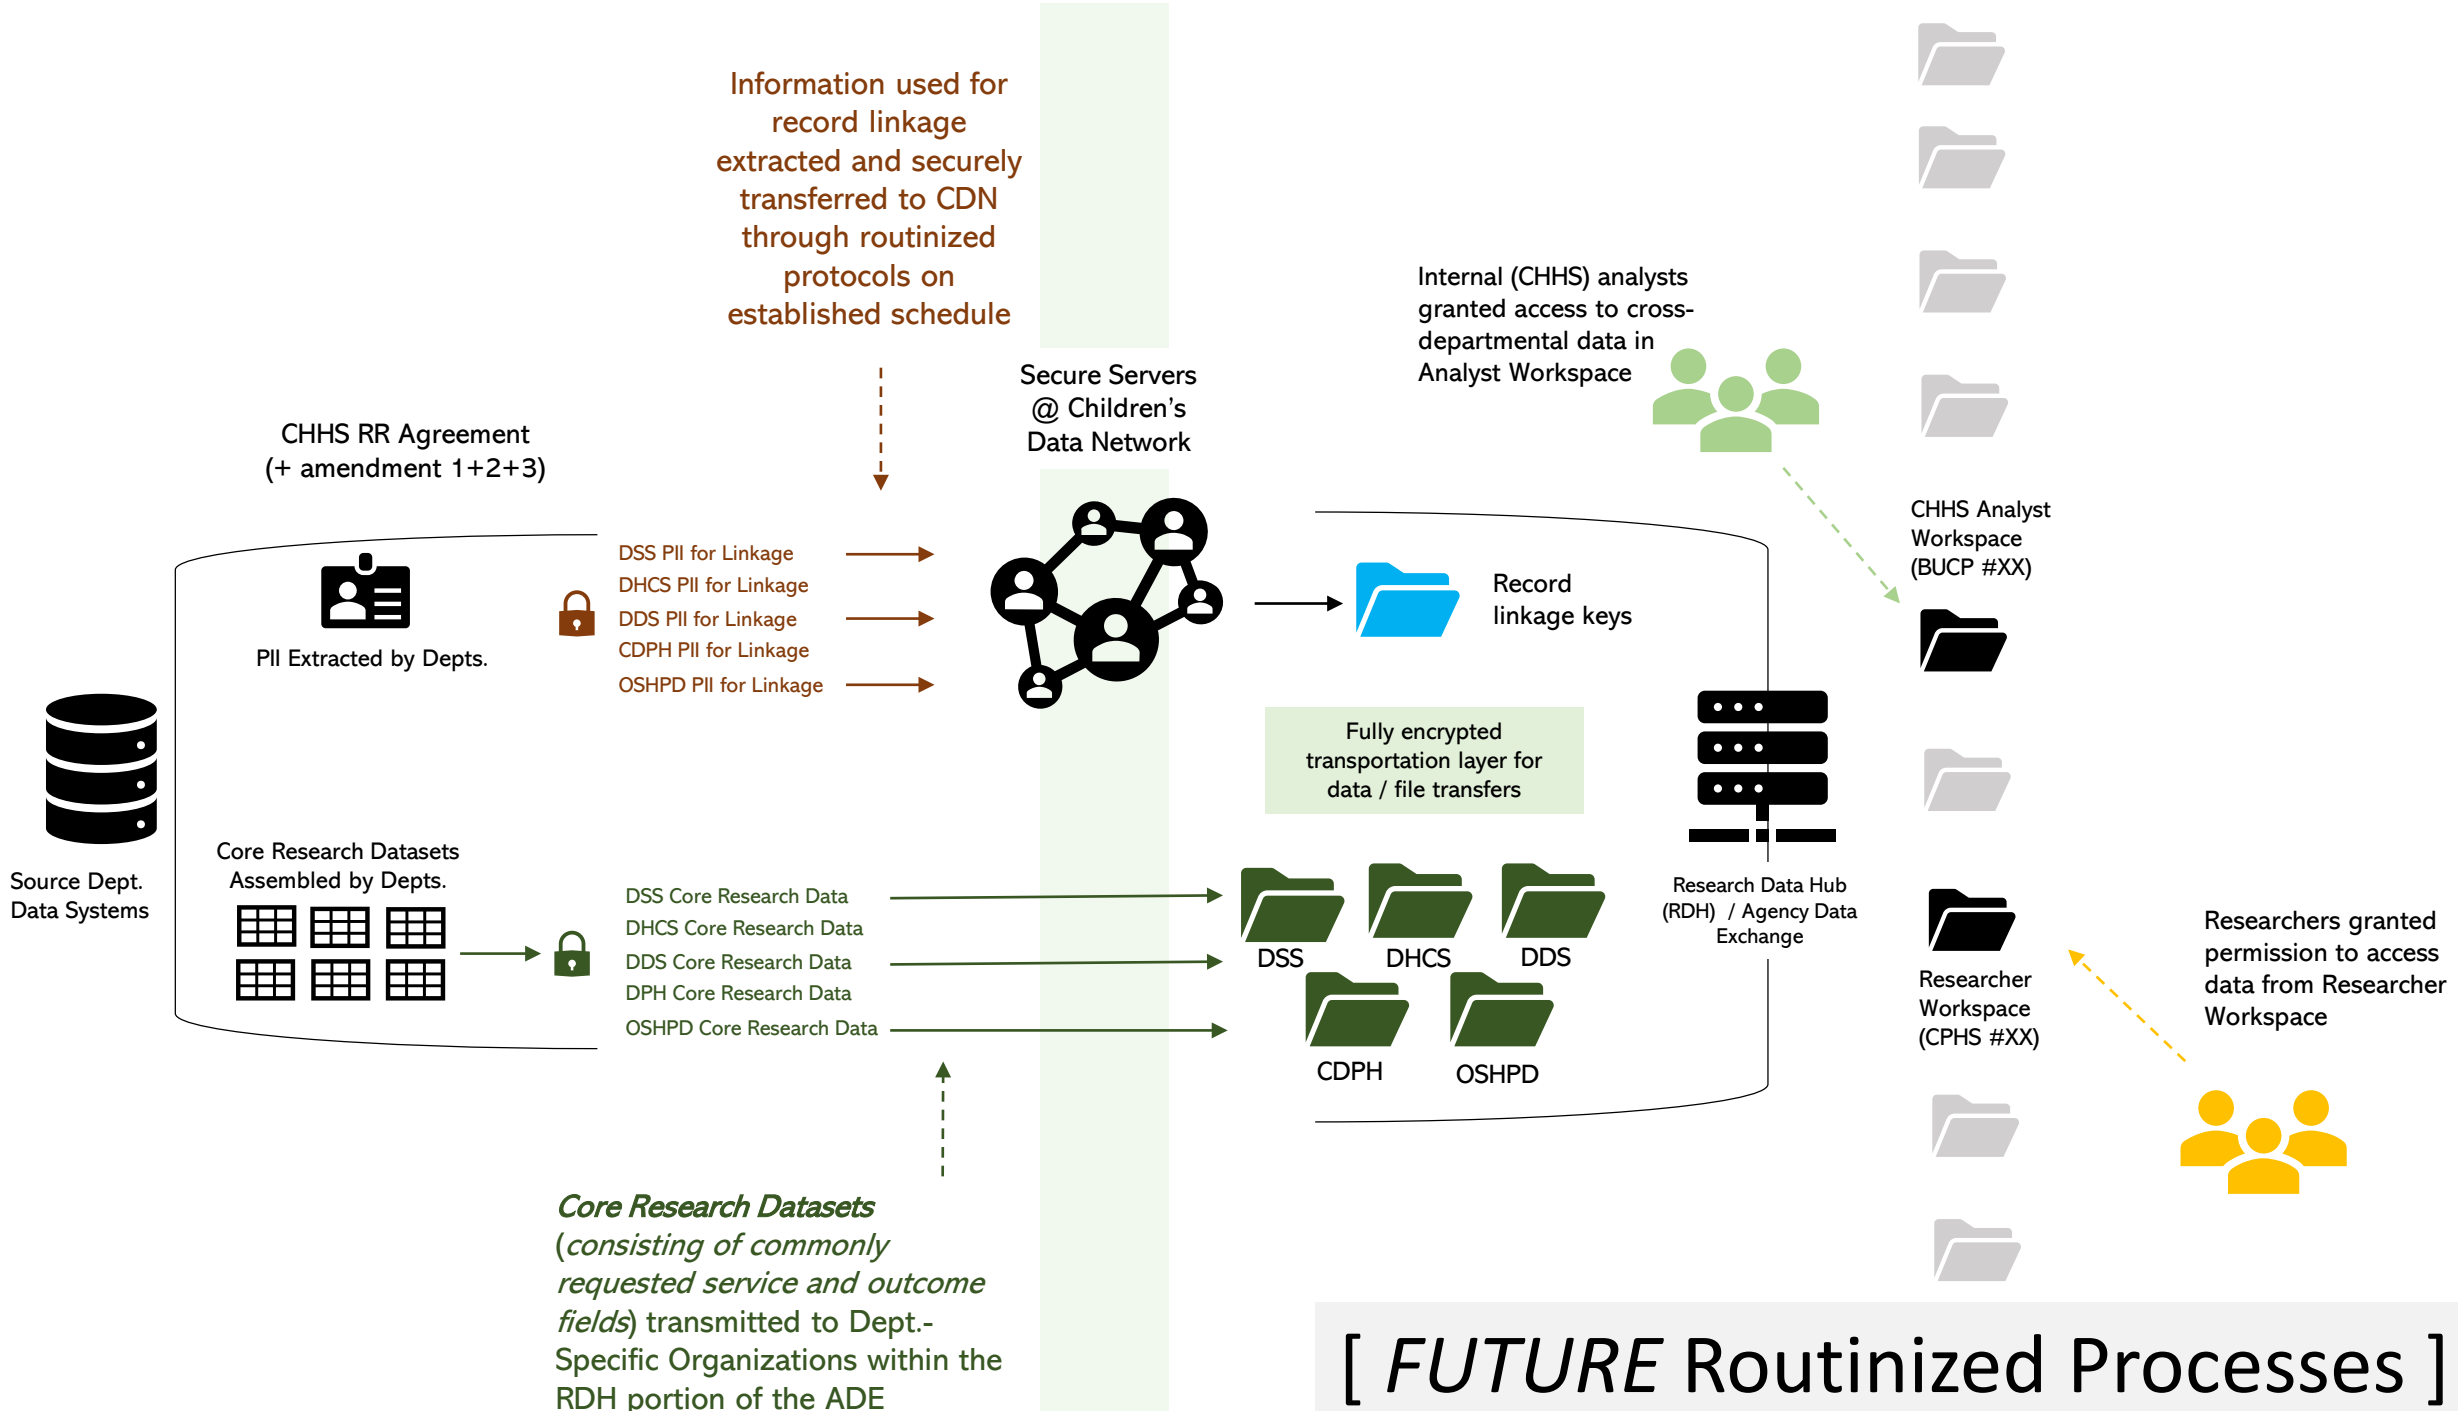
Information used for record linkage extracted and securely transferred to CDN through routinized protocols on established schedule

Secure Servers @ Children's Data Network

Internal (CHHS) analysts granted access to cross-departmental data in Analyst Workspace

CHHS RR Agreement (+ amendment 1+2+3)

PII Extracted by Depts.

DSS PII for Linkage
DHCS PII for Linkage
DDS PII for Linkage
CDPH PII for Linkage
OSHPD PII for Linkage

Record linkage keys

CHHS Analyst Workspace (BUCP #XX)

Fully encrypted transportation layer for data / file transfers

Source Dept. Data Systems

Core Research Datasets Assembled by Depts.

DSS Core Research Data
DHCS Core Research Data
DDS Core Research Data
DPH Core Research Data
OSHPD Core Research Data

DSS
DHCS
DDS
CDPH
OSHPD

Research Data Hub (RDH) / Agency Data Exchange

Researcher Workspace (CPHS #XX)

Researchers granted permission to access data from Researcher Workspace

*Core Research Datasets* (*consisting of commonly requested service and outcome fields*) transmitted to Dept.-Specific Organizations within the RDH portion of the ADE

[ *FUTURE* Routinized Processes ]